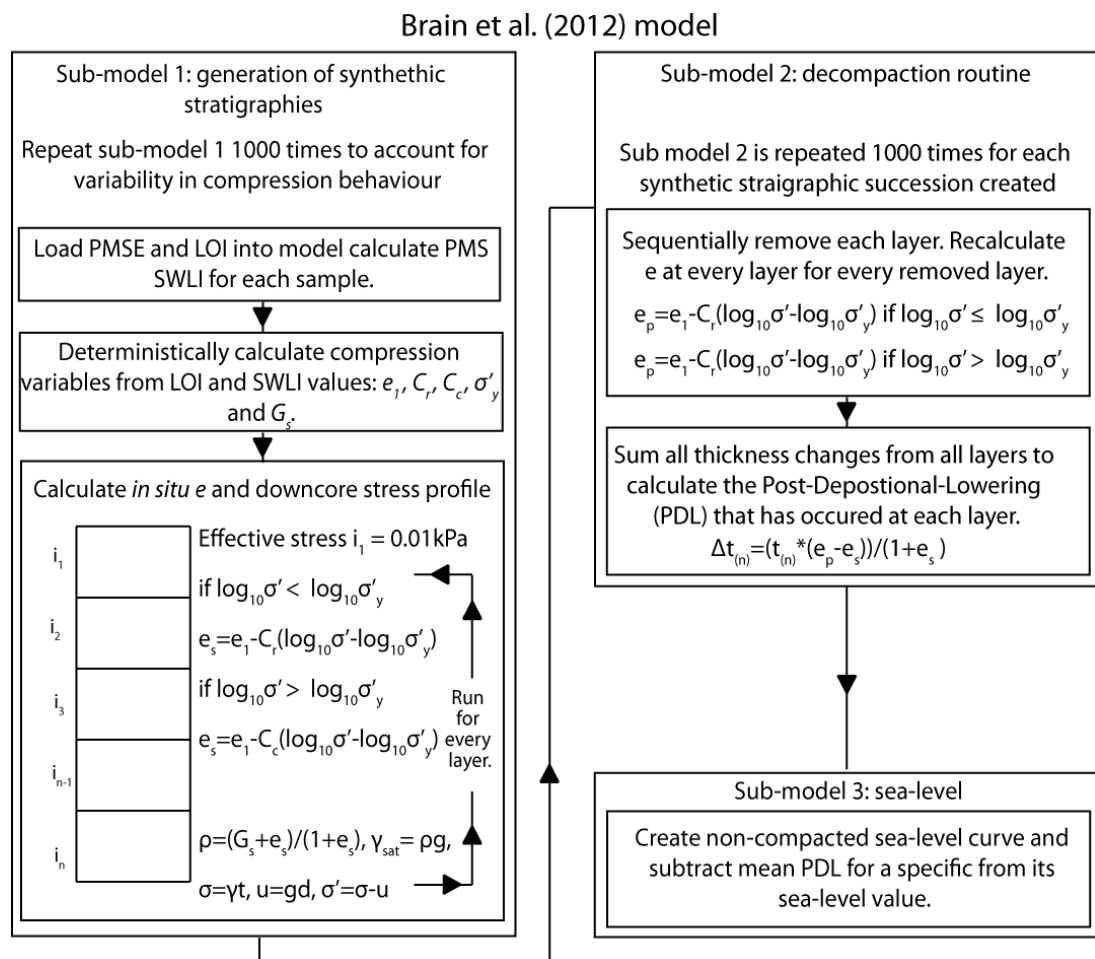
Brain et al. (2012) model

Sub-model 1: generation of synthethic stratigraphies

Repeat sub-model 1 1000 times to account for variability in compression behaviour

Load PMSE and LOI into model calculate PMS SWLI for each sample.

Deterministically calculate compression variables from LOI and SWLI values: $e_1$, $C_r$, $C_c$, $\sigma'_y$ and $G_s$.

Calculate *in situ e* and downcore stress profile

$i_1$

$i_2$

$i_3$

$i_{n-1}$

$i_n$

Effective stress $i_1$ = 0.01kPa

if $\log_{10}\sigma' < \log_{10}\sigma'_y$

$e_s=e_1-C_r(\log_{10}\sigma'-\log_{10}\sigma'_y)$

if $\log_{10}\sigma' > \log_{10}\sigma'_y$

$e_s=e_1-C_c(\log_{10}\sigma'-\log_{10}\sigma'_y)$

$\rho=(G_s+e_s)/(1+e_s)$, $\gamma_{sat}=\rho g$,

$\sigma=\gamma t$, $u=gd$, $\sigma'=\sigma-u$

Run for every layer.

Sub-model 2: decompaction routine

Sub model 2 is repeated 1000 times for each synthetic straigraphic succession created

Sequentially remove each layer. Recalculate e at every layer for every removed layer.

$e_p=e_1-C_r(\log_{10}\sigma'-\log_{10}\sigma'_y)$ if $\log_{10}\sigma' \leq \log_{10}\sigma'_y$

$e_p=e_1-C_r(\log_{10}\sigma'-\log_{10}\sigma'_y)$ if $\log_{10}\sigma' > \log_{10}\sigma'_y$

Sum all thickness changes from all layers to calculate the Post-Depostional-Lowering (PDL) that has occured at each layer.

$\Delta t_{(n)}=(t_{(n)}*(e_p-e_s))/(1+e_s)$

Sub-model 3: sea-level

Create non-compacted sea-level curve and subtract mean PDL for a specific from its sea-level value.